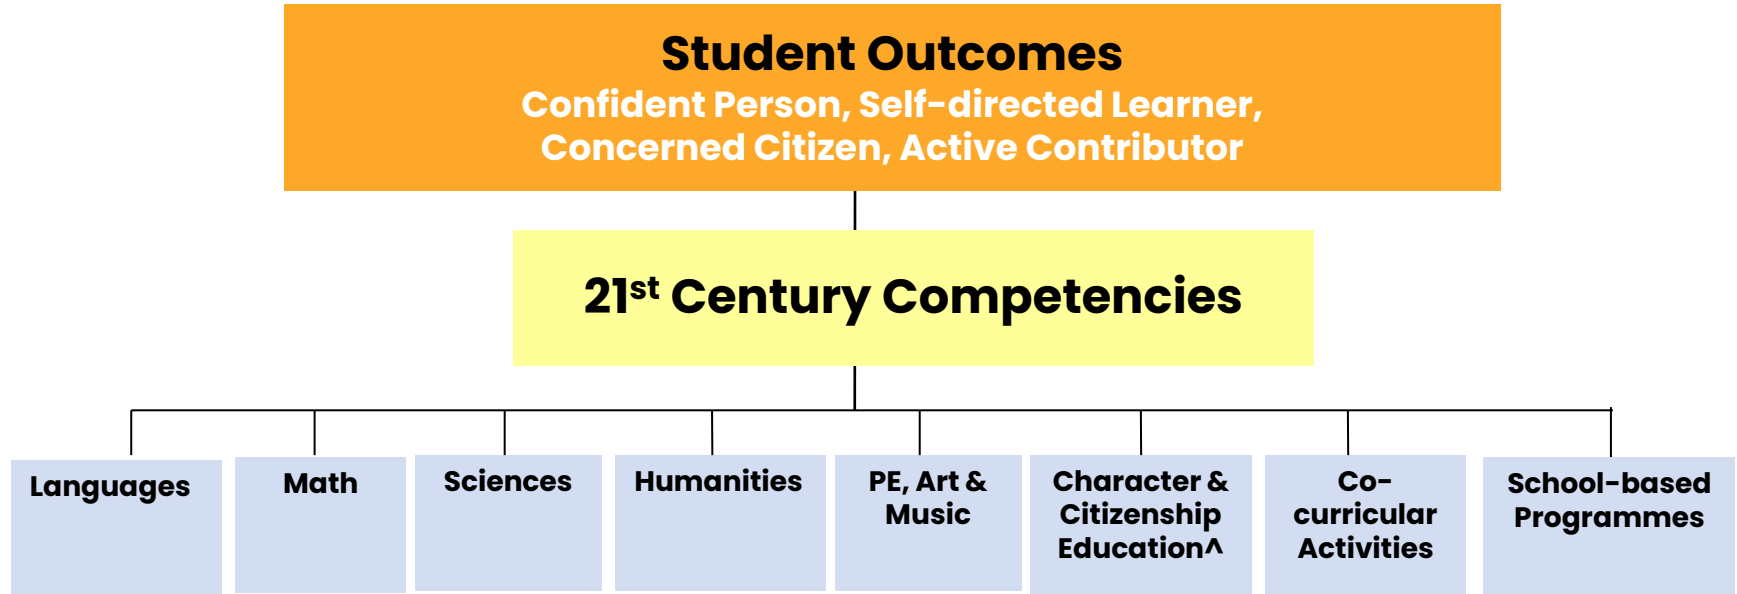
Student Outcomes
Confident Person, Self-directed Learner, Concerned Citizen, Active Contributor

21$^{st}$ Century Competencies

Languages

Math

Sciences

Humanities

PE, Art & Music

Character & Citizenship Education^

Co-curricular Activities

School-based Programmes